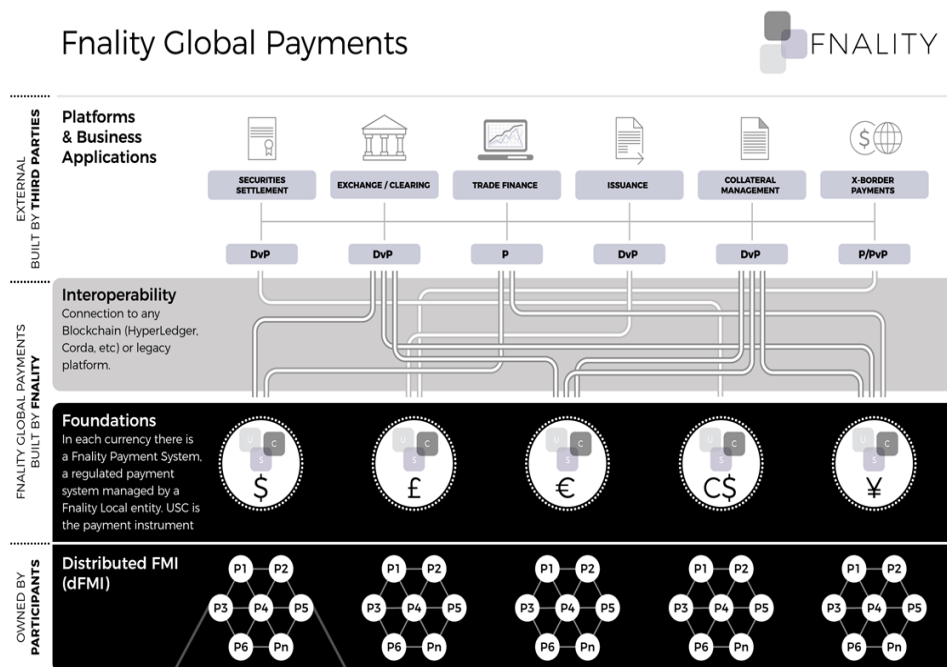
Fnality Global Payments

FNALITY

EXTERNAL
BUILT BY THIRD PARTIES

Platforms & Business Applications

SECURITIES SETTLEMENT

EXCHANGE / CLEARING

TRADE FINANCE

ISSUANCE

COLLATERAL MANAGEMENT

X-BORDER PAYMENTS

DvP

DvP

P

DvP

DvP

P/PvP

FNALITY GLOBAL PAYMENTS
BUILT BY FNALITY

Interoperability
Connection to any Blockchain (HyperLedger, Corda, etc) or legacy platform.

Foundations
In each currency there is a Fnality Payment System, a regulated payment system managed by a Fnality Local entity. USC is the payment instrument

U C S $

U C S £

U C S €

U C S C$

U C S ¥

OWNED BY
PARTICIPANTS

Distributed FMI (dFMI)

P1 P2 P3 P4 P5 P6 Pn

P1 P2 P3 P4 P5 P6 Pn

P1 P2 P3 P4 P5 P6 Pn

P1 P2 P3 P4 P5 P6 Pn

P1 P2 P3 P4 P5 P6 Pn